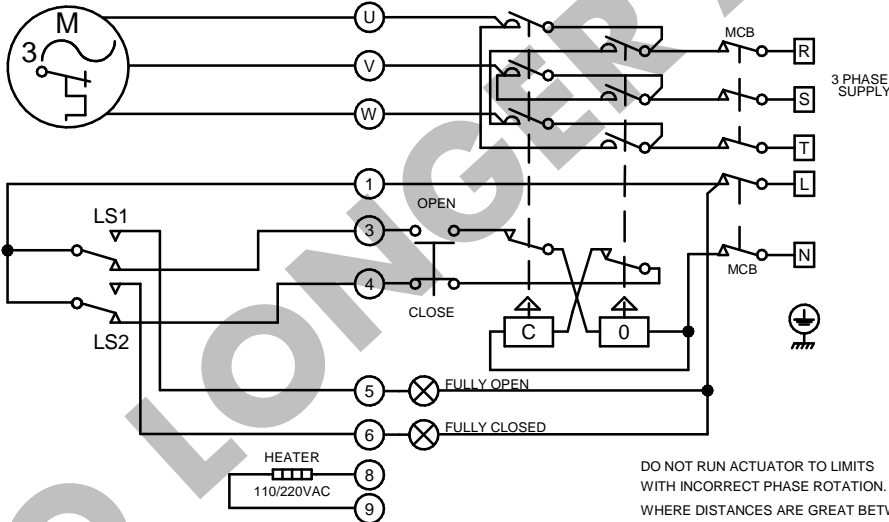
M
3
U
V
W
MCB
R
S
T
3 PHASE SUPPLY
1
L
LS1
OPEN
3
N
MCB
4
CLOSE
C
0
LS2
5
FULLY OPEN
6
FULLY CLOSED
HEATER
8
110/220VAC
9
DO NOT RUN ACTUATOR TO LIMITS WITH INCORRECT PHASE ROTATION.
WHERE DISTANCES ARE GREAT BETW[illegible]
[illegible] LONGER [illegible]